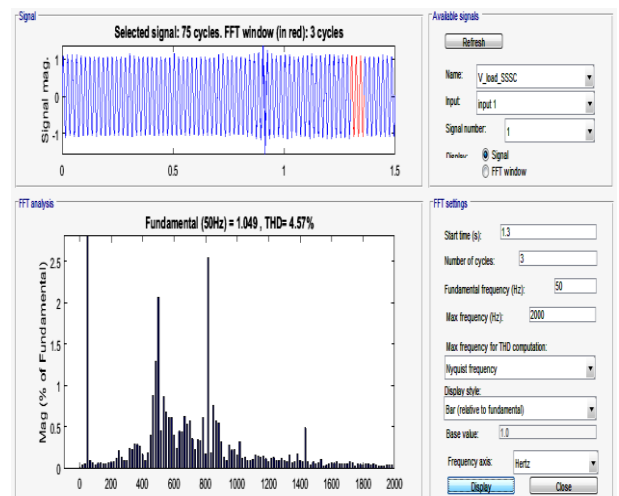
Signal

Selected signal: 75 cycles. FFT window (in red): 3 cycles

Signal mag.

1
0
-1

0
0.5
1
1.5

Available signals

Refresh

Name: V_load_SSSC

Input: input 1

Signal number: 1

Display: Signal
FFT window

FFT analysis

Fundamental (50Hz) = 1.049 , THD= 4.57%

Mag (% of Fundamental)

2.5
2
1.5
1
0.5
0

0
200
400
600
800
1000
1200
1400
1600
1800
2000

FFT settings

Start time (s): 1.3

Number of cycles: 3

Fundamental frequency (Hz): 50

Max frequency (Hz): 2000

Max frequency for THD computation:

Nyquist frequency

Display style:

Bar (relative to fundamental)

Base value: 1.0

Frequency axis: Hertz

Display

Close